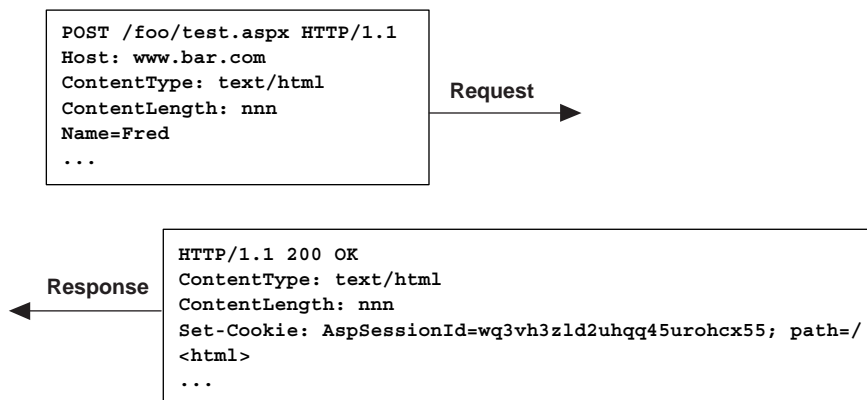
POST /foo/test.aspx HTTP/1.1
Host: www.bar.com
ContentType: text/html
ContentLength: nnn
Name=Fred
...

Request

HTTP/1.1 200 OK
ContentType: text/html
ContentLength: nnn
Set-Cookie: AspSessionId=wq3vh3zld2uhqq45urohcx55; path=/
<html>
...

Response